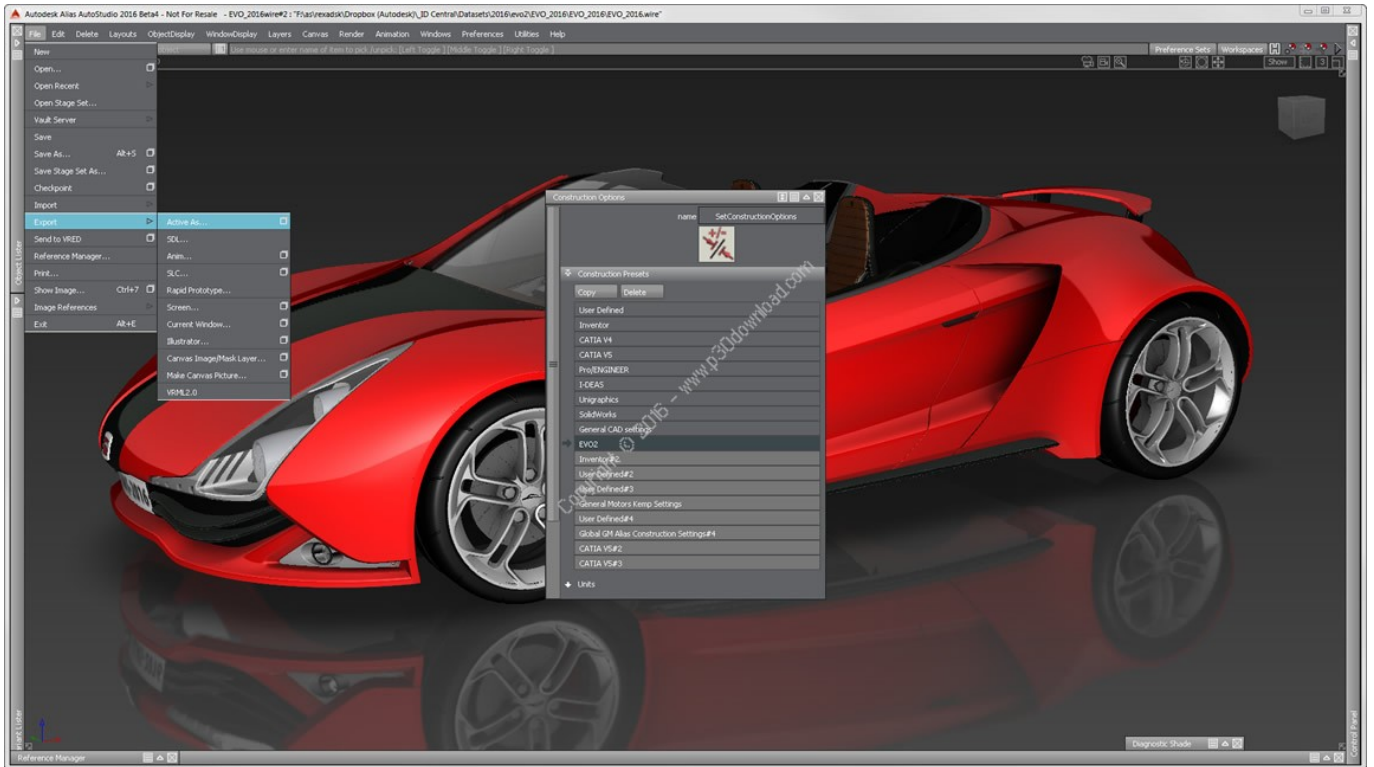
Autodesk Alias AutoStudio 2016 Beta4 - Not For Resale - EVO_2016wire#2 : "F:\as\rexadsk\Dropbox (Autodesk)\_ID Central\Datasets\2016\evo2\EVO_2016\EVO_2016\EVO_2016.wire"

File Edit Delete Layouts ObjectDisplay WindowDisplay Layers Canvas Render Animation Windows Preferences Utilities Help

Use mouse or enter name of item to pick /unpick: [Left Toggle ] [Middle Toggle ] [Right Toggle ]

Preference Sets Workspaces

Show

New
Open...
Open Recent
Open Stage Set...
Vault Server
Save
Save As... Alt+S
Save Stage Set As...
Checkpoint
Import
Export
Send to VRED
Reference Manager...
Print...
Show Image... Ctrl+7
Image References
Exit Alt+E

Active As...
SDL...
Anim...
SLC...
Rapid Prototype...
Screen...
Current Window...
Illustrator...
Canvas Image/Mask Layer...
Make Canvas Picture...
VRML2.0

Construction Options
name SetConstructionOptions
Construction Presets
Copy Delete
User Defined
Inventor
CATIA V4
CATIA V5
Pro/ENGINEER
I-DEAS
Unigraphics
SolidWorks
General CAD settings
EVO2
Inventor#2
User Defined#2
User Defined#3
General Motors Kemp Settings
User Defined#4
Global GM Alias Construction Settings#4
CATIA V5#2
CATIA V5#3
Units

Copyright © 2016 - www.p30download.com

Object Lister

Reference Manager

Diagnostic Shade

Control Panel